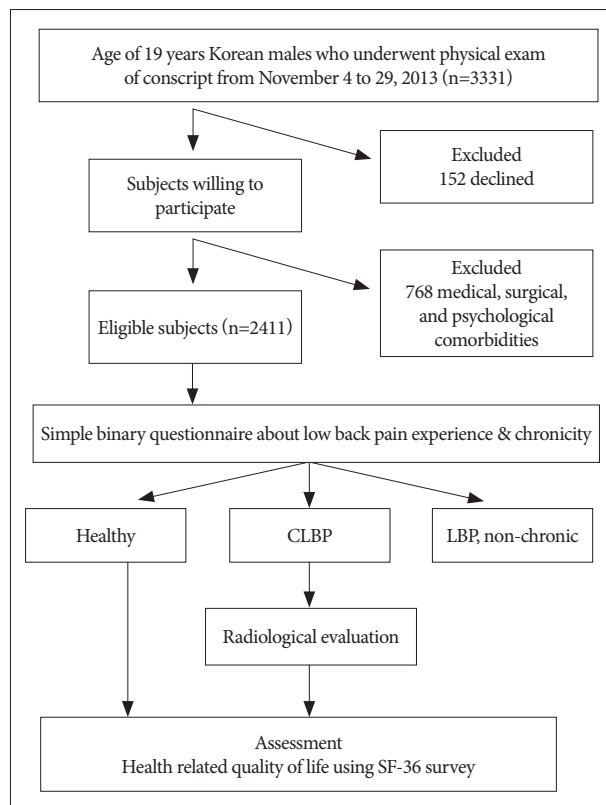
Age of 19 years Korean males who underwent physical exam of conscript from November 4 to 29, 2013 (n=3331)

Excluded
152 declined

Subjects willing to participate

Excluded
768 medical, surgical, and psychological comorbidities

Eligible subjects (n=2411)

Simple binary questionnaire about low back pain experience & chronicity

Healthy

CLBP

LBP, non-chronic

Radiological evaluation

Assessment
Health related quality of life using SF-36 survey